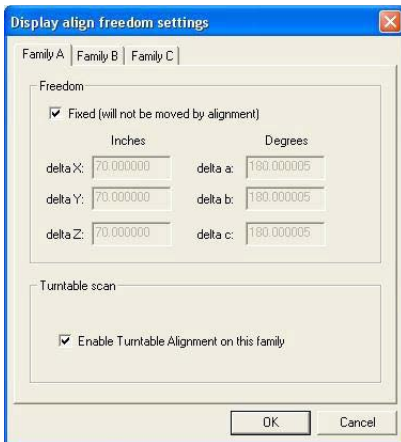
Display align freedom settings

Family A | Family B | Family C

Freedom

Fixed (will not be moved by alignment)

| | Inches | | Degrees |
|---|---|---|---|
| delta X: | 70.000000 | delta a: | 180.000005 |
| delta Y: | 70.000000 | delta b: | 180.000005 |
| delta Z: | 70.000000 | delta c: | 180.000005 |

Turntable scan

Enable Turntable Alignment on this family

OK Cancel